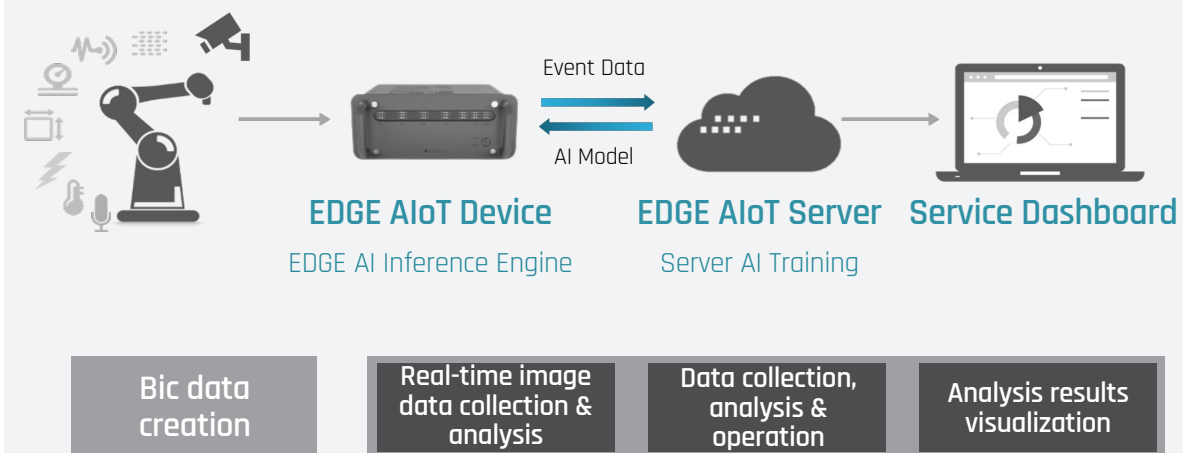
Event Data

AI Model

EDGE AIoT Device

EDGE AI Inference Engine

EDGE AIoT Server

Server AI Training

Service Dashboard

Bic data creation

Real-time image data collection & analysis

Data collection, analysis & operation

Analysis results visualization